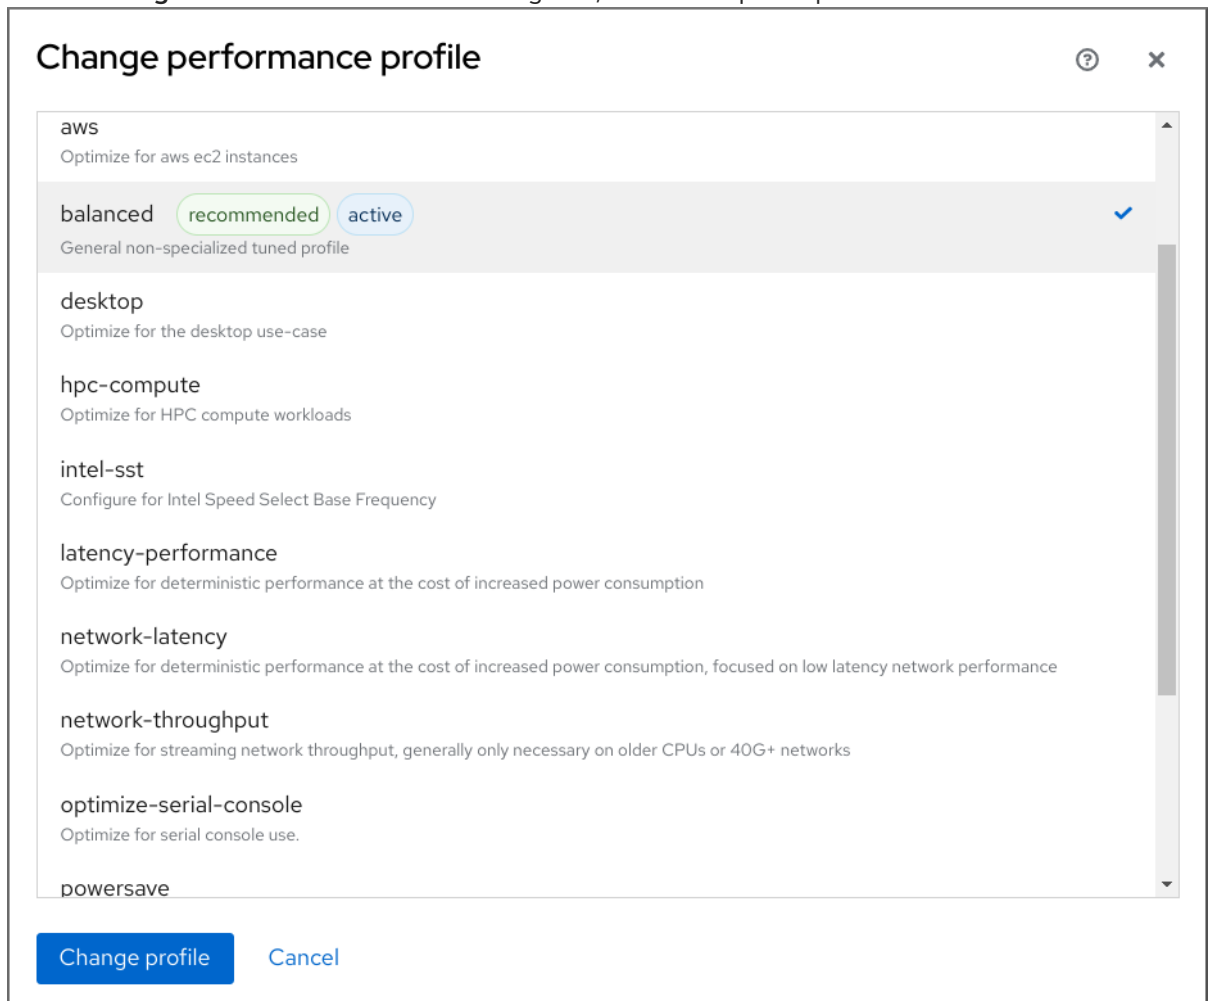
Change performance profile

aws
Optimize for aws ec2 instances

balanced recommended active
General non-specialized tuned profile

desktop
Optimize for the desktop use-case

hpc-compute
Optimize for HPC compute workloads

intel-sst
Configure for Intel Speed Select Base Frequency

latency-performance
Optimize for deterministic performance at the cost of increased power consumption

network-latency
Optimize for deterministic performance at the cost of increased power consumption, focused on low latency network performance

network-throughput
Optimize for streaming network throughput, generally only necessary on older CPUs or 40G+ networks

optimize-serial-console
Optimize for serial console use.

powersave

Change profile Cancel